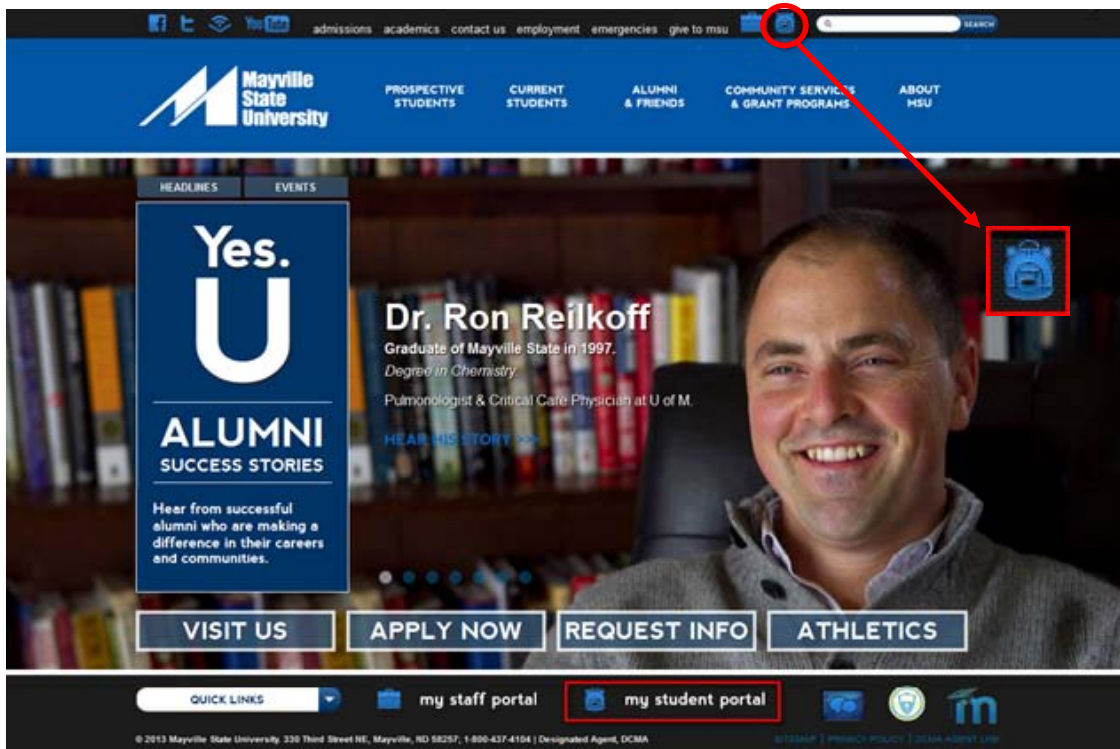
YouTube admissions academics contact us employment emergencies give to msu SEARCH

Mayville State University

PROSPECTIVE STUDENTS
CURRENT STUDENTS
ALUMNI & FRIENDS
COMMUNITY SERVICES & GRANT PROGRAMS
ABOUT MSU

HEADLINES EVENTS

Yes. U

ALUMNI SUCCESS STORIES

Hear from successful alumni who are making a difference in their careers and communities.

Dr. Ron Reilkoff
Graduate of Mayville State in 1997.
Degree in Chemistry.
Pulmonologist & Critical Care Physician at U of M.
HEAR HIS STORY >>>

VISIT US APPLY NOW REQUEST INFO ATHLETICS

QUICK LINKS my staff portal my student portal

© 2013 Mayville State University. 330 Third Street NE, Mayville, ND 58257; 1-800-437-4104 | Designated Agent, DCMA

SITEMAP | PRIVACY POLICY | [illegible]